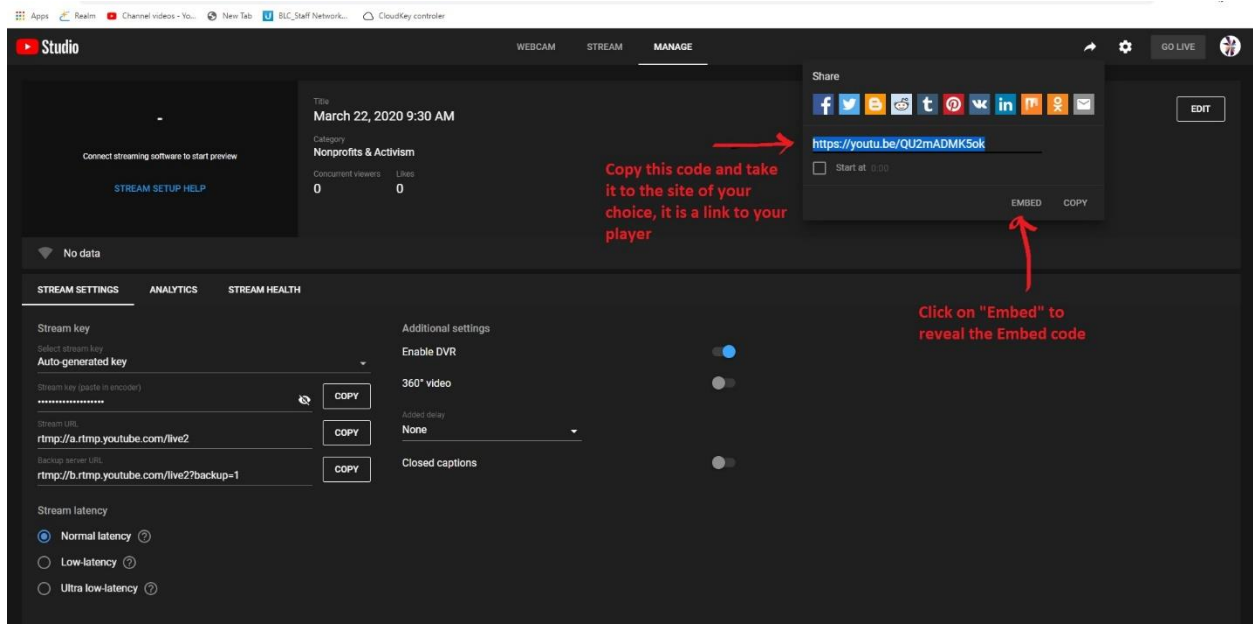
Apps Realm Channel videos - Yo... New Tab BLC_Staff Network... CloudKey controler

Studio

WEBCAM STREAM MANAGE

GO LIVE

-

Connect streaming software to start preview

STREAM SETUP HELP

Title
March 22, 2020 9:30 AM

Category
Nonprofits & Activism

Concurrent viewers 0
Likes 0

Share

https://youtu.be/QU2mADMK5ok

Start at 0:00

EMBED COPY

EDIT

Copy this code and take it to the site of your choice, it is a link to your player

Click on "Embed" to reveal the Embed code

No data

STREAM SETTINGS ANALYTICS STREAM HEALTH

Stream key

Select stream key
Auto-generated key

Stream key (paste in encoder)
••••••••••••••••••• COPY

Stream URL
rtmp://a.rtmp.youtube.com/live2 COPY

Backup server URL
rtmp://b.rtmp.youtube.com/live2?backup=1 COPY

Stream latency

Normal latency
Low-latency
Ultra low-latency

Additional settings

Enable DVR

360° video

Added delay
None

Closed captions